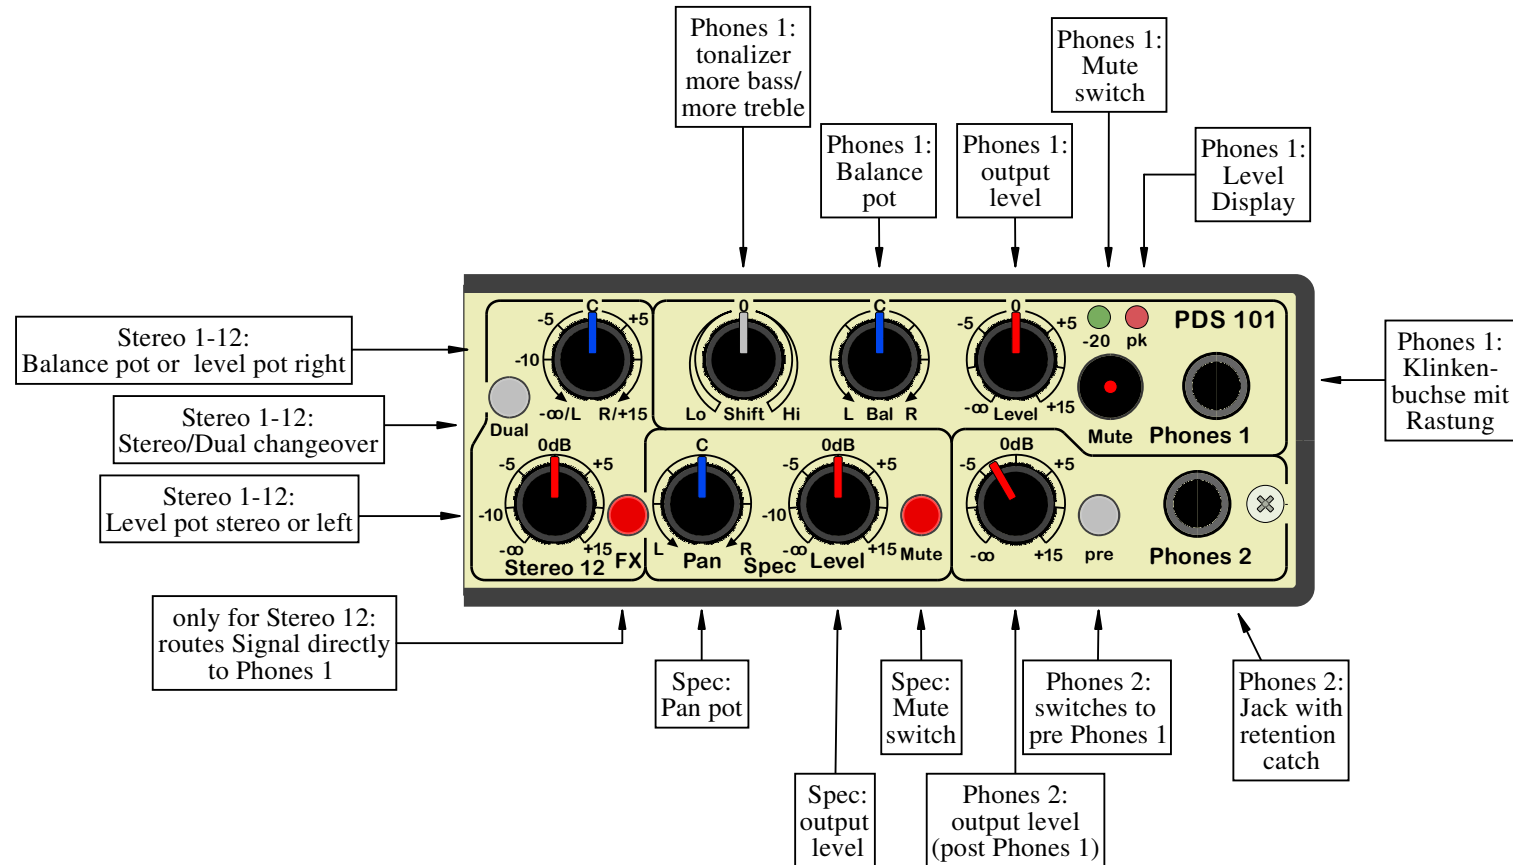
Phones 1: tonalizer more bass/ more treble

Phones 1: Mute switch

Phones 1: Balance pot

Phones 1: output level

Phones 1: Level Display

Stereo 1-12: Balance pot or level pot right

Stereo 1-12: Stereo/Dual changeover

Stereo 1-12: Level pot stereo or left

Phones 1: Klinkenbuchse mit Rastung

PDS 101

C
-5 +5
-10
-∞/L R/+15
Dual

0
Lo Shift Hi

C
L Bal R

0
-5 +5
-∞ Level +15

-20 pk
Mute Phones 1

0dB
-5 +5
-10
-∞ +15
Stereo 12 FX

C
L R
Pan

0dB
-5 +5
-10
-∞ +15
Spec Level Mute

0dB
-5 +5
-∞ +15
pre
Phones 2

only for Stereo 12: routes Signal directly to Phones 1

Spec: Pan pot

Spec: Mute switch

Phones 2: switches to pre Phones 1

Phones 2: Jack with retention catch

Spec: output level

Phones 2: output level (post Phones 1)